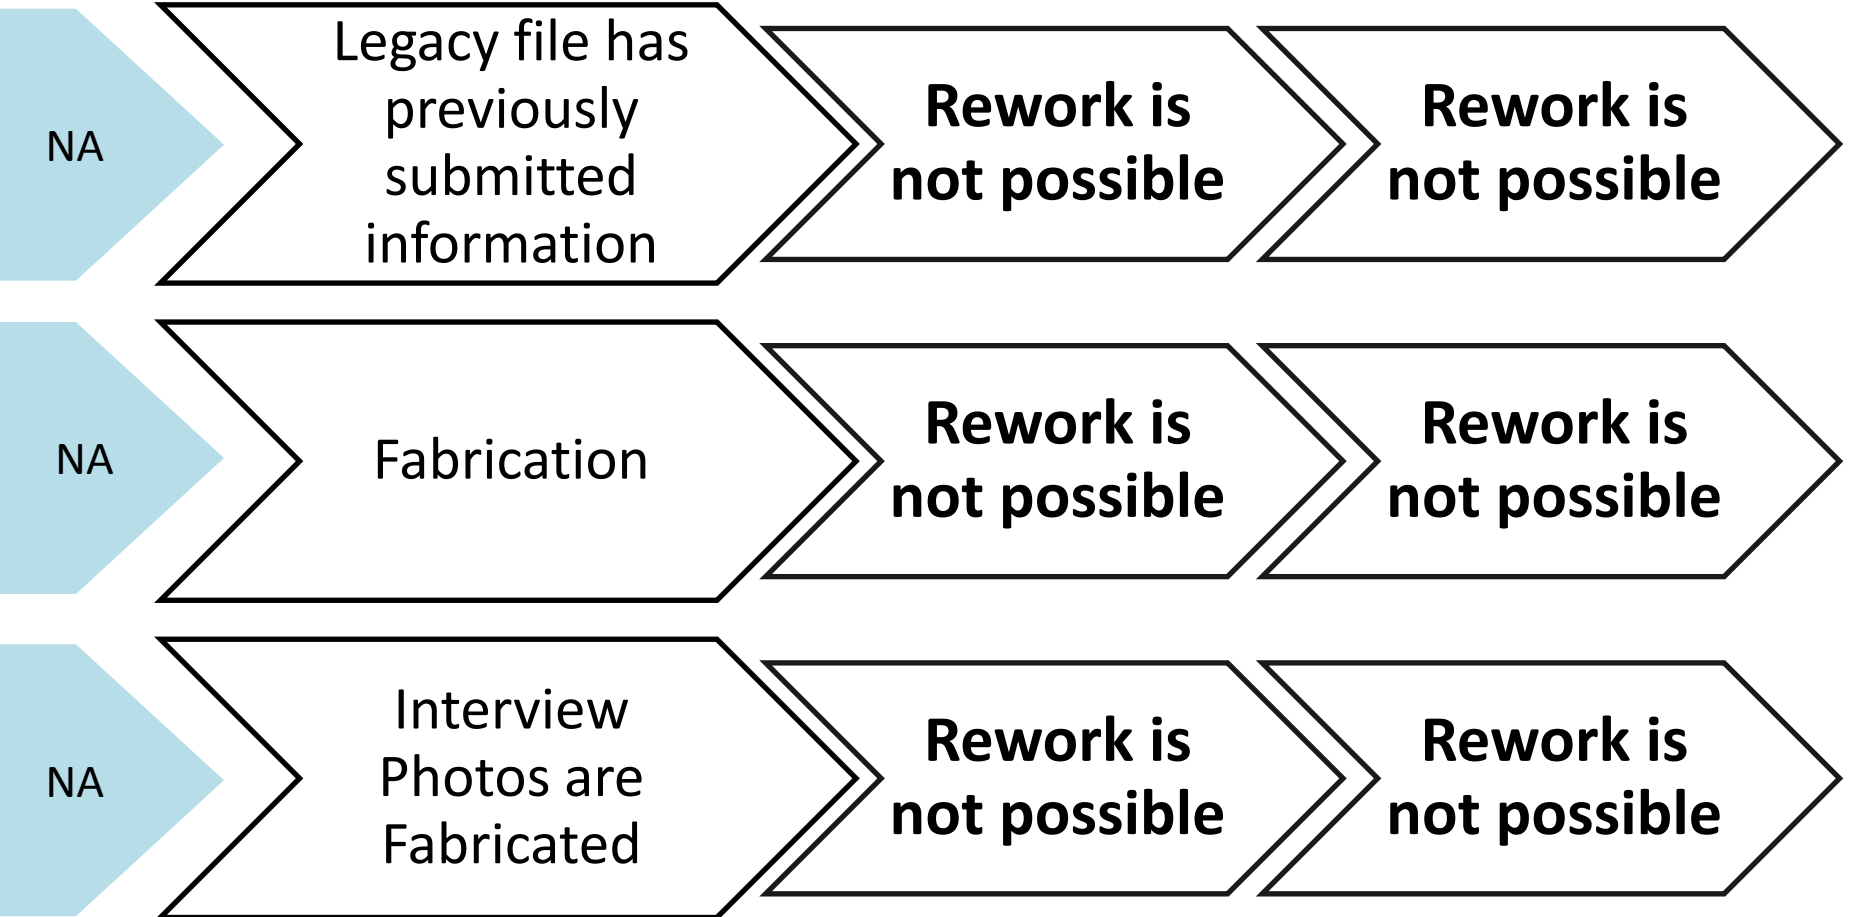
NA

Legacy file has previously submitted information

Rework is not possible

Rework is not possible

NA

Fabrication

Rework is not possible

Rework is not possible

NA

Interview Photos are Fabricated

Rework is not possible

Rework is not possible